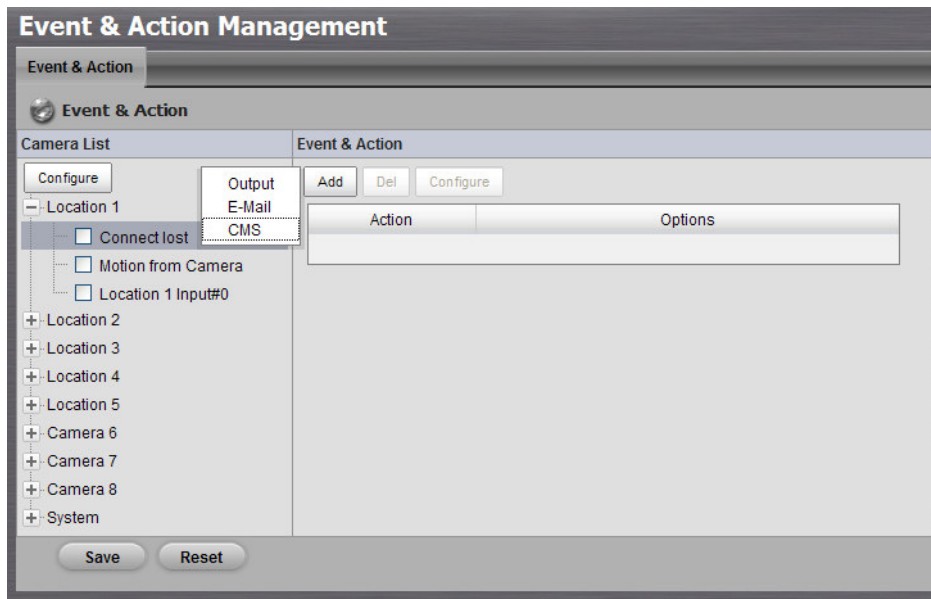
Event & Action Management

Event & Action

Event & Action

Camera List

Configure

Output
E-Mail
CMS

Location 1
Connect lost
Motion from Camera
Location 1 Input#0
Location 2
Location 3
Location 4
Location 5
Camera 6
Camera 7
Camera 8
System

Event & Action

Add Del Configure

| Action | Options |
|---|---|
| | |

Save Reset